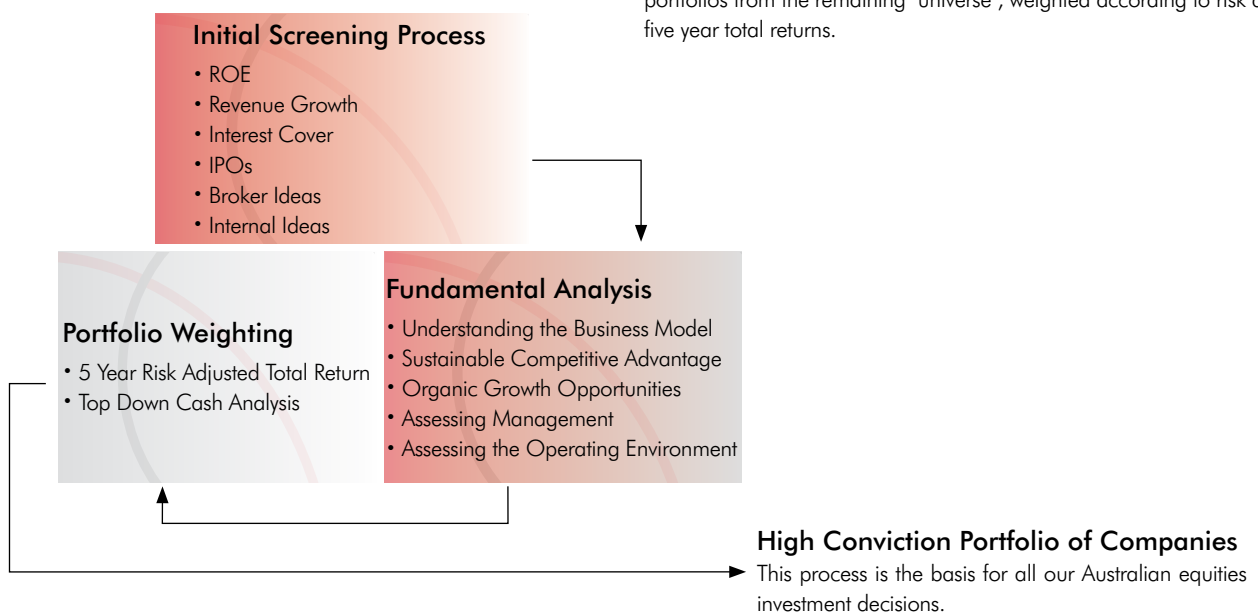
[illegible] portfolios from the remaining "universe", weighted according to risk a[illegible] five year total returns.

Initial Screening Process
• ROE
• Revenue Growth
• Interest Cover
• IPOs
• Broker Ideas
• Internal Ideas

Fundamental Analysis
• Understanding the Business Model
• Sustainable Competitive Advantage
• Organic Growth Opportunities
• Assessing Management
• Assessing the Operating Environment

Portfolio Weighting
• 5 Year Risk Adjusted Total Return
• Top Down Cash Analysis

High Conviction Portfolio of Companies
This process is the basis for all our Australian equities investment decisions.